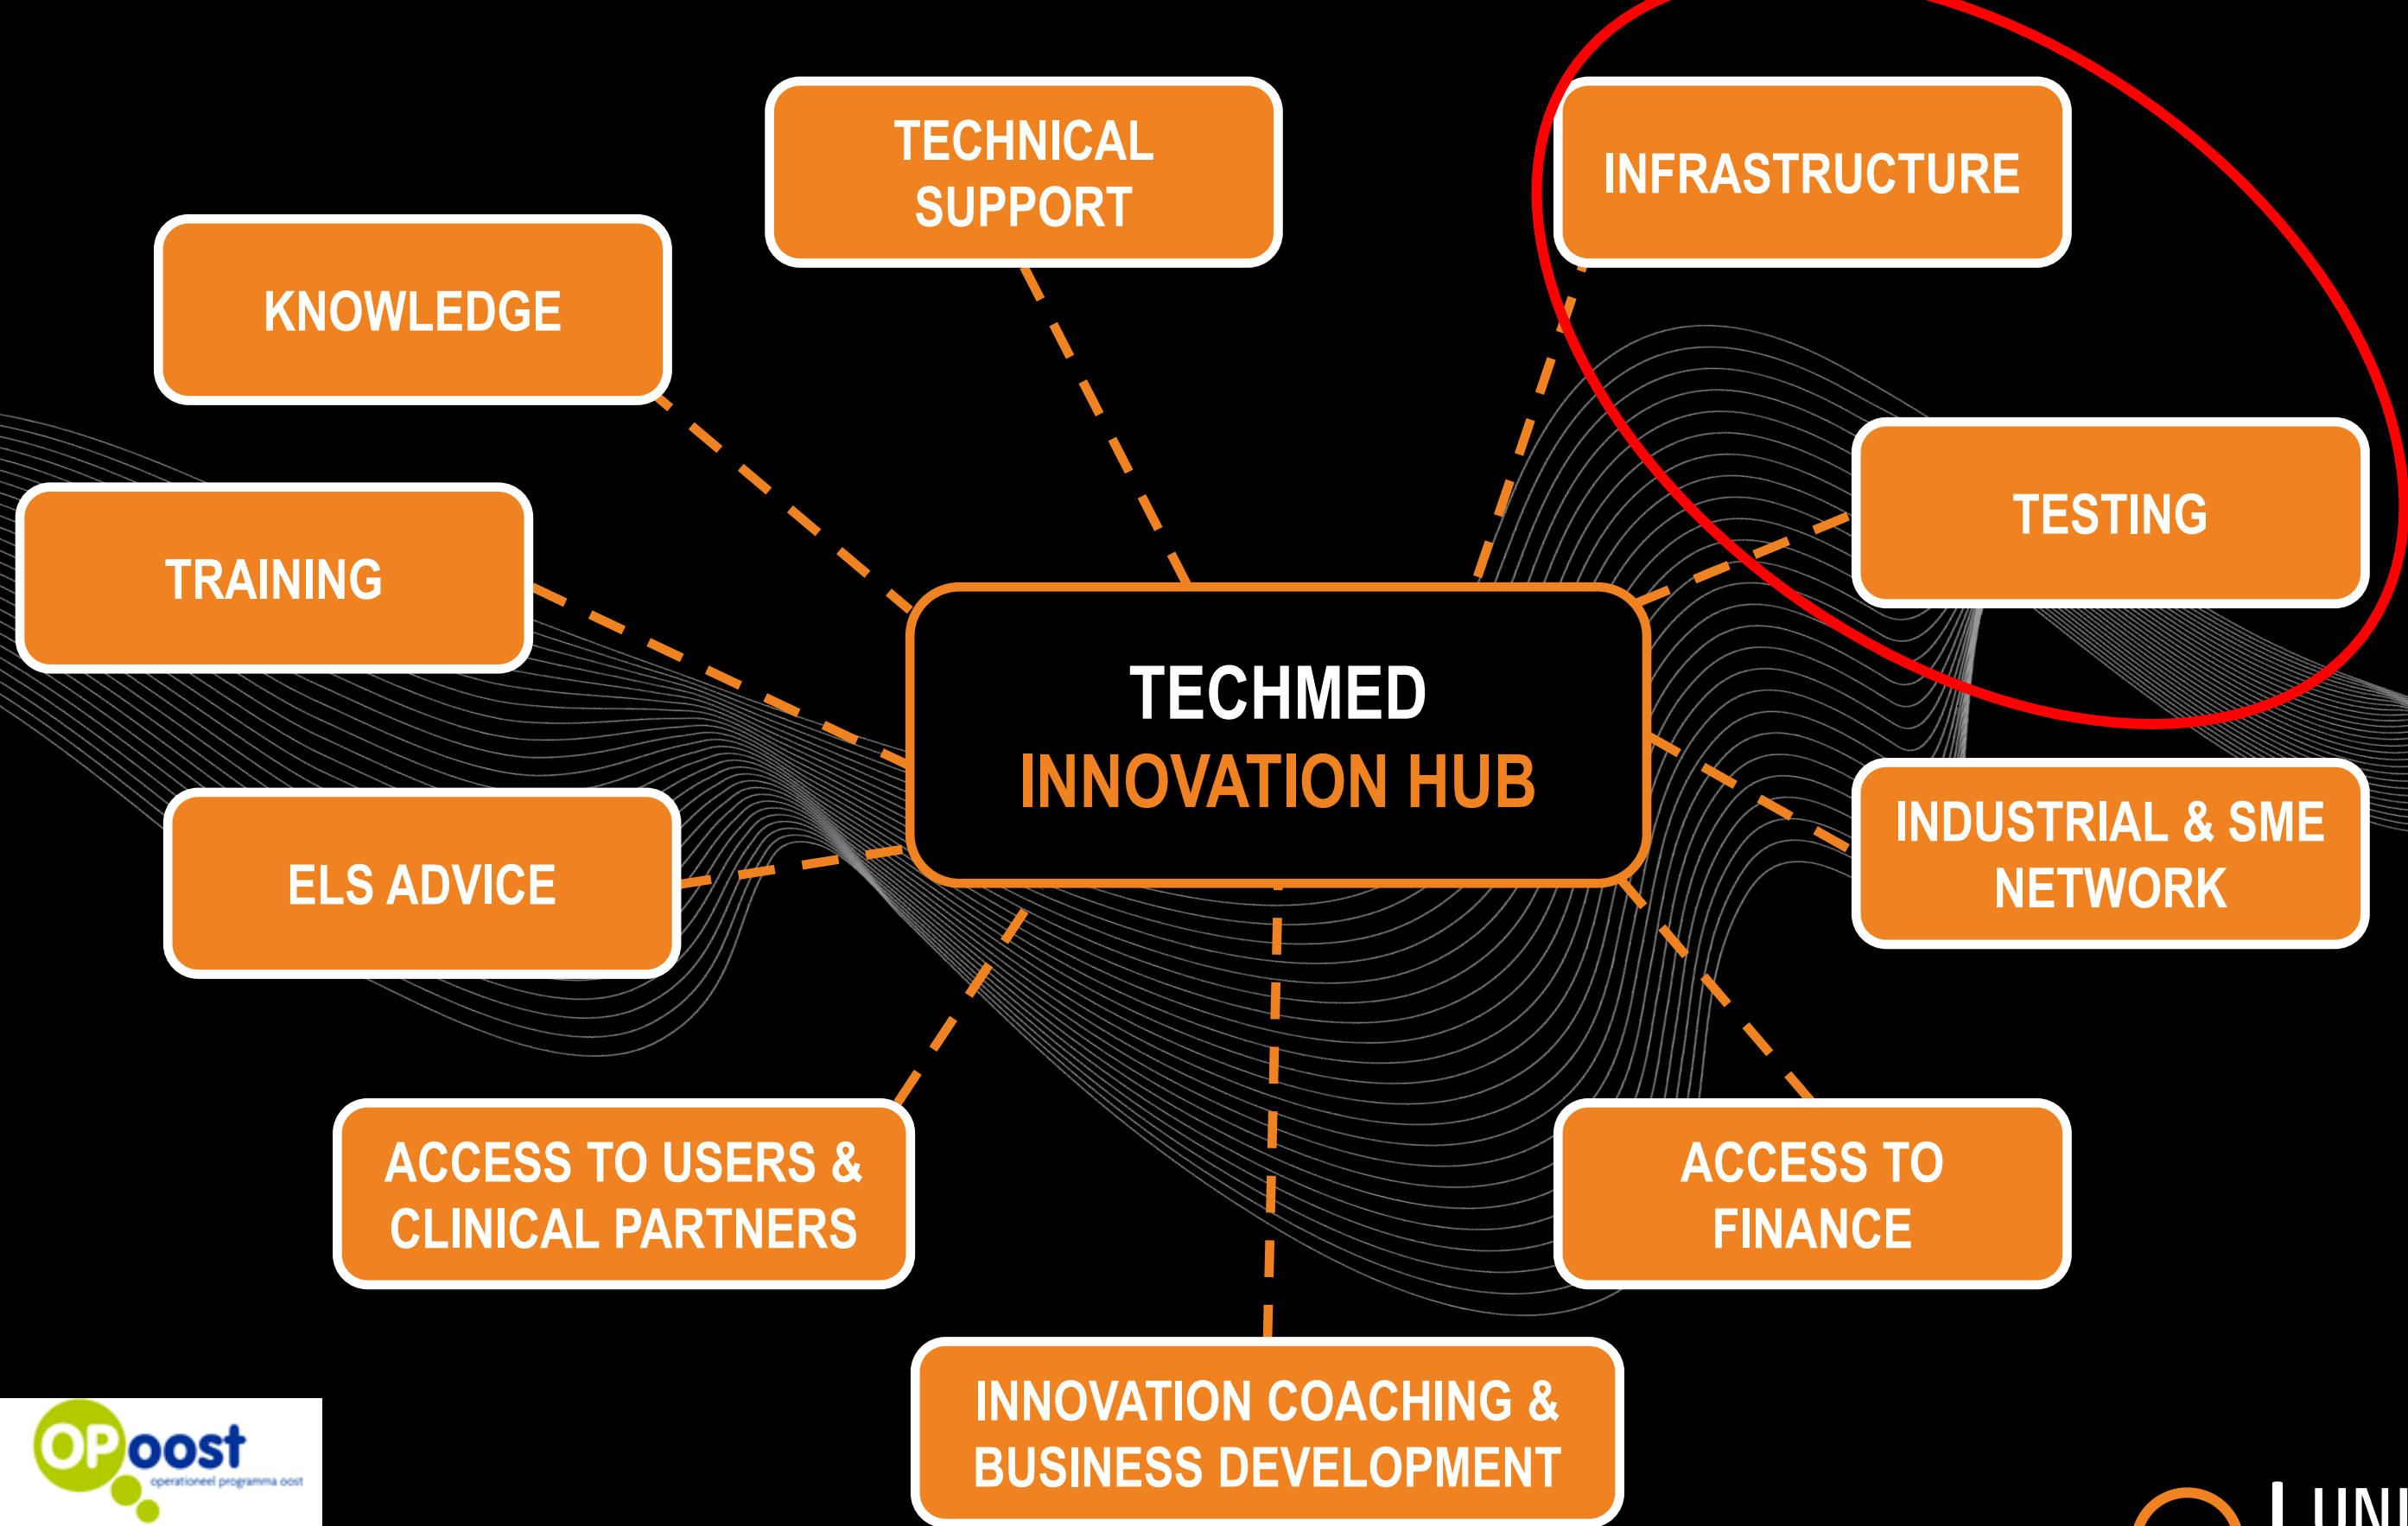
TECHNICAL SUPPORT

INFRASTRUCTURE

KNOWLEDGE

TESTING

TRAINING

TECHMED
INNOVATION HUB

INDUSTRIAL & SME NETWORK

ELS ADVICE

ACCESS TO USERS & CLINICAL PARTNERS

ACCESS TO FINANCE

INNOVATION COACHING & BUSINESS DEVELOPMENT

OP oost
operationeel programma oost

UNI